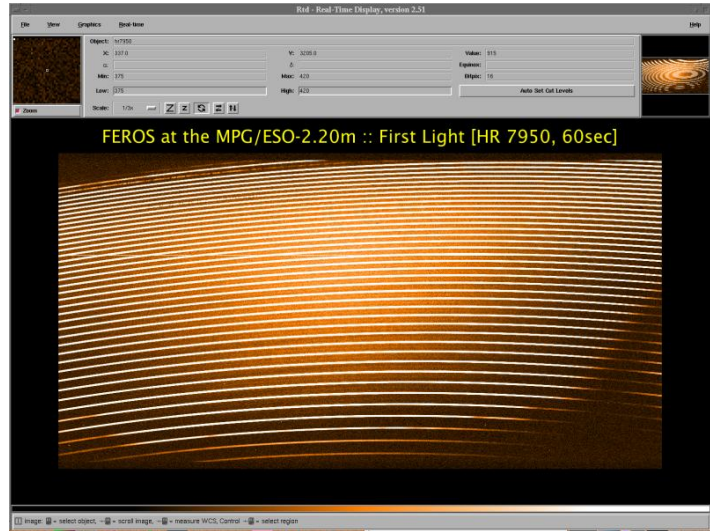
Rtd - Real-Time Display, version 2.51

File View Graphics Real-time Help

Zoom

Object: hr7950

X: 337.0

Y: 3285.0

Value: 815

α:

δ:

Equinox:

Min: 375

Max: 420

Bitpix: 16

Low: 375

High: 420

Auto Set Cut Levels

Scale: 1/3x

FEROS at the MPG/ESO-2.20m :: First Light [HR 7950, 60sec]

Image: = select object, = scroll image, = measure WCS, Control = select region